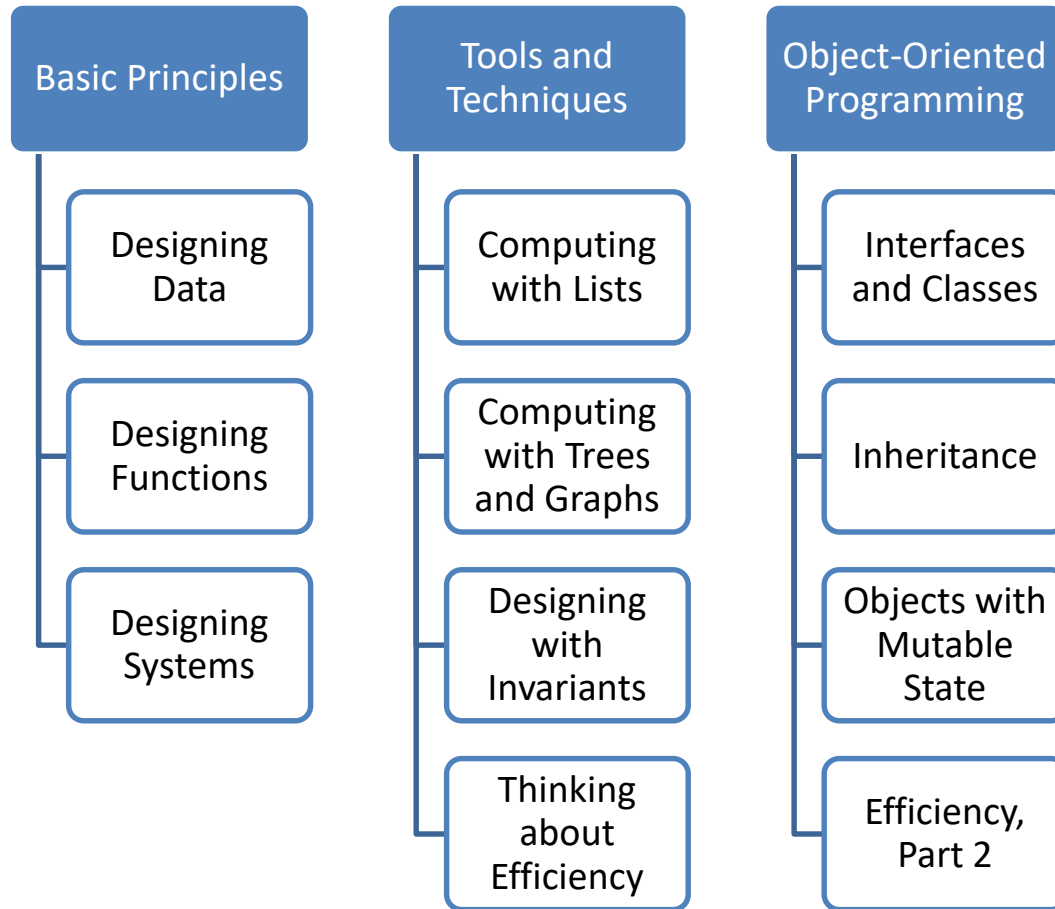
Basic Principles

Designing Data

Designing Functions

Designing Systems

Tools and Techniques

Computing with Lists

Computing with Trees and Graphs

Designing with Invariants

Thinking about Efficiency

Object-Oriented Programming

Interfaces and Classes

Inheritance

Objects with Mutable State

Efficiency, Part 2